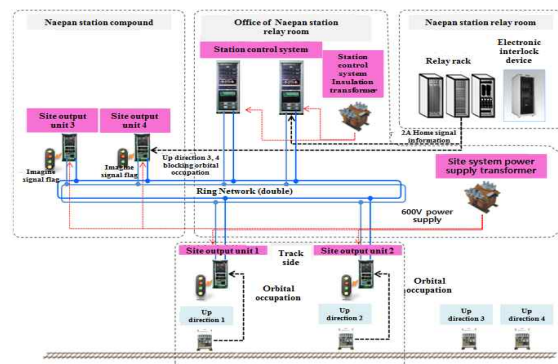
Naepan station compound

Office of Naepan station relay room

Naepan station relay room

Station control system

Station control system Insulation transformer

Relay rack

Electronic interlock device

2A Home signal information

Site output unit 3

Site output unit 4

Imagine signal flag

Imagine signal flag

Up direction 3, 4 blocking orbital occupation

Site system power supply transformer

Ring Network (double)

600V power supply

Track side

Site output unit 1

Site output unit 2

Orbital occupation

Orbital occupation

Up direction 1

Up direction 2

Up direction 3

Up direction 4